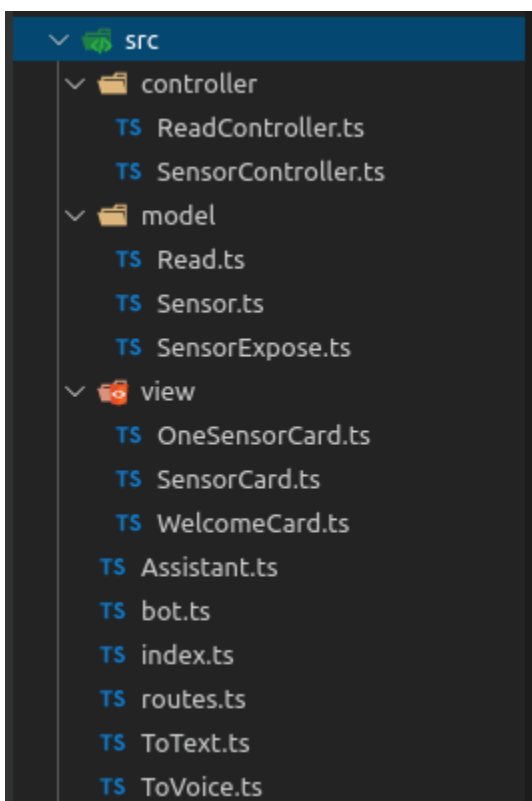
src
controller
TS ReadController.ts
TS SensorController.ts
model
TS Read.ts
TS Sensor.ts
TS SensorExpose.ts
view
TS OneSensorCard.ts
TS SensorCard.ts
TS WelcomeCard.ts
TS Assistant.ts
TS bot.ts
TS index.ts
TS routes.ts
TS ToText.ts
TS ToVoice.ts